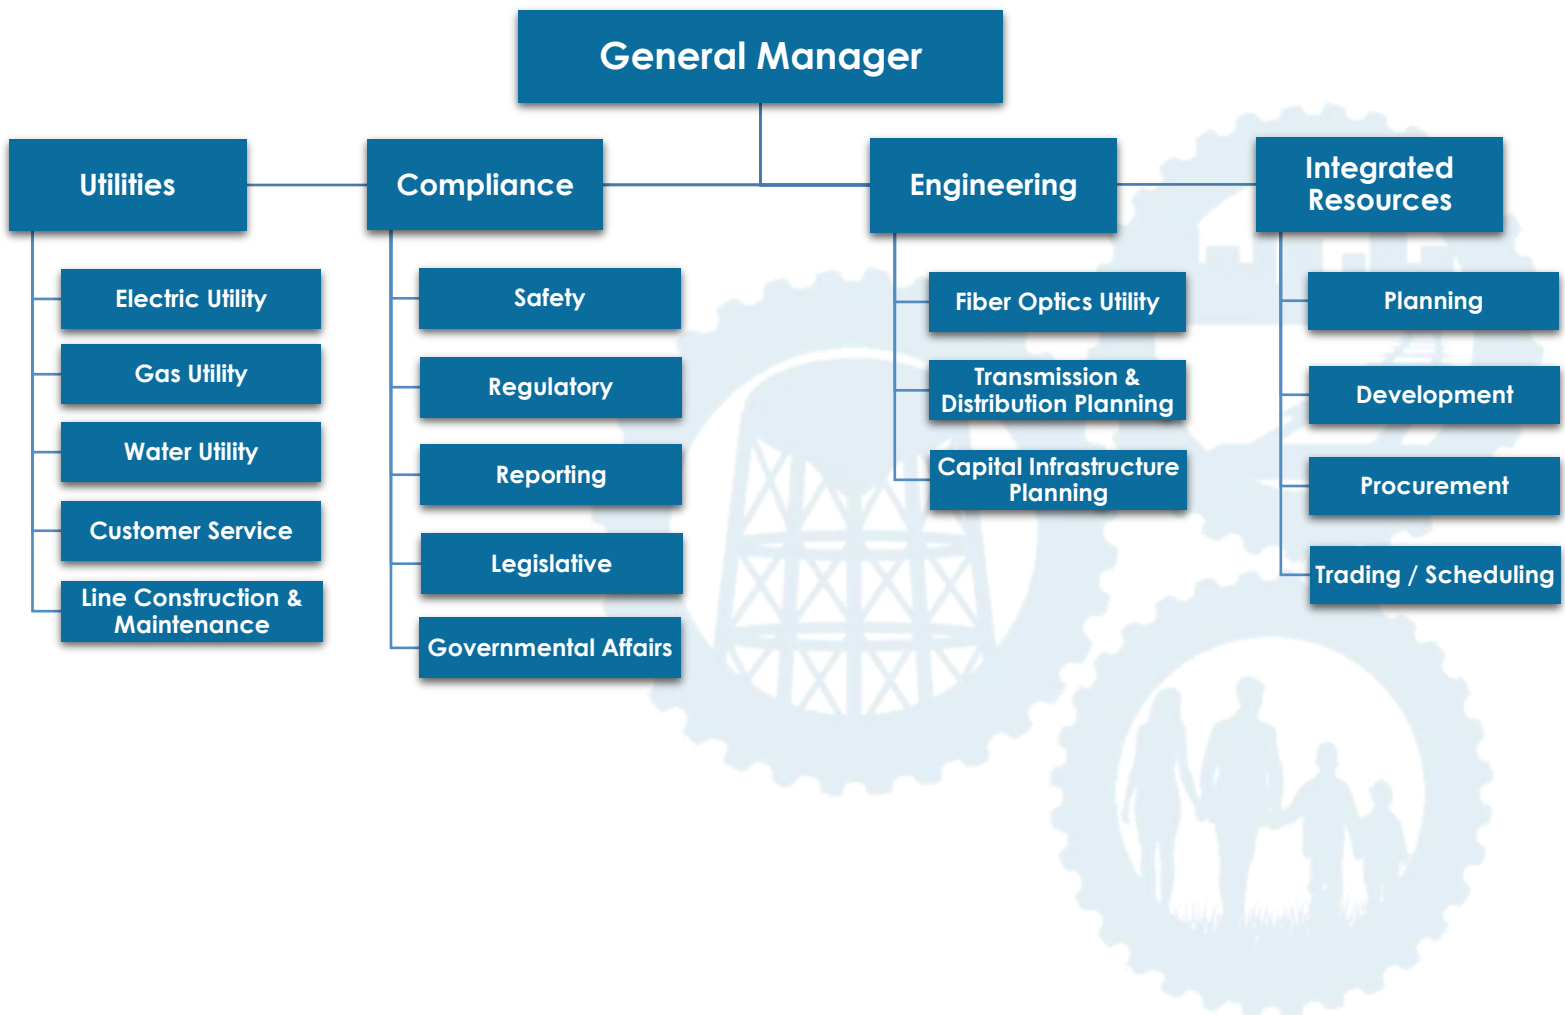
General Manager

Utilities

Electric Utility

Gas Utility

Water Utility

Customer Service

Line Construction & Maintenance

Compliance

Safety

Regulatory

Reporting

Legislative

Governmental Affairs

Engineering

Fiber Optics Utility

Transmission & Distribution Planning

Capital Infrastructure Planning

Integrated Resources

Planning

Development

Procurement

Trading / Scheduling